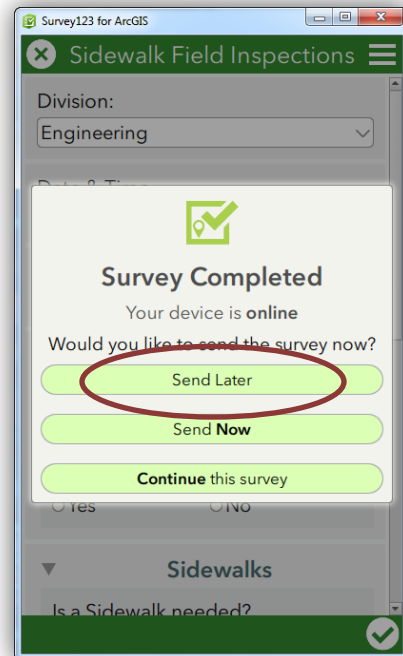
Survey123 for ArcGIS

Sidewalk Field Inspections

Division:
Engineering

Date & Time

Survey Completed
Your device is online
Would you like to send the survey now?

Send Later

Send Now

Continue this survey

Yes
No

Sidewalks

Is a Sidewalk needed?